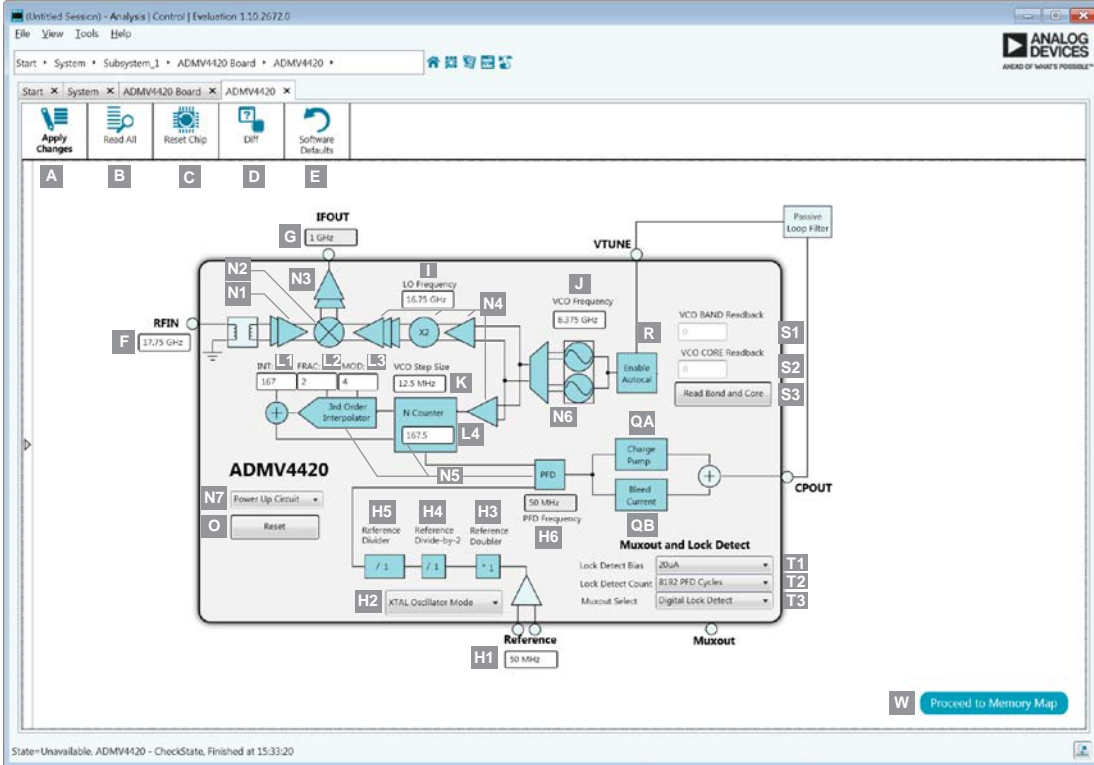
(Untitled Session) - Analysis | Control | Evaluation 1.10.2672.0

File View Tools Help

Start ▸ System ▸ Subsystem_1 ▸ ADMV4420 Board ▸ ADMV4420 ▸

ANALOG DEVICES
AHEAD OF WHAT'S POSSIBLE™

Start × System × ADMV4420 Board × ADMV4420 ×

Apply Changes
Read All
Reset Chip
Diff
Software Defaults

A B C D E

IFOUT
G 1 GHz

Passive Loop Filter

VTUNE

N2
N3
N1
I
LO Frequency
16.75 GHz
J
VCO Frequency
8.375 GHz
N4

RFIN
F 17.75 GHz

X2

R
Enable Autocal

VCO BAND Readback
0
S1
VCO CORE Readback
0
S2
Read Band and Core
S3

INT L1 FRAC L2 MOD L3
167 2 4

VCO Step Size
12.5 MHz K

N6

3rd Order Interpolator
N Counter
167.5
L4

QA
Charge Pump

ADMV4420

N5
PFD

Bleed Current
CPOUT

N7 Power Up Circuit
O Reset

50 MHz
PFD Frequency
H6

QB

H5 Reference Divider
H4 Reference Divide-by-2
H3 Reference Doubler

Muxout and Lock Detect

/ 1
/ 1
* 1

Lock Detect Bias 20uA T1
Lock Detect Count 8192 PFD Cycles T2
Muxout Select Digital Lock Detect T3

H2 XTAL Oscillator Mode

Reference
H1 50 MHz

Muxout

W Proceed to Memory Map

State=Unavailable. ADMV4420 - CheckState, Finished at 15:33:20